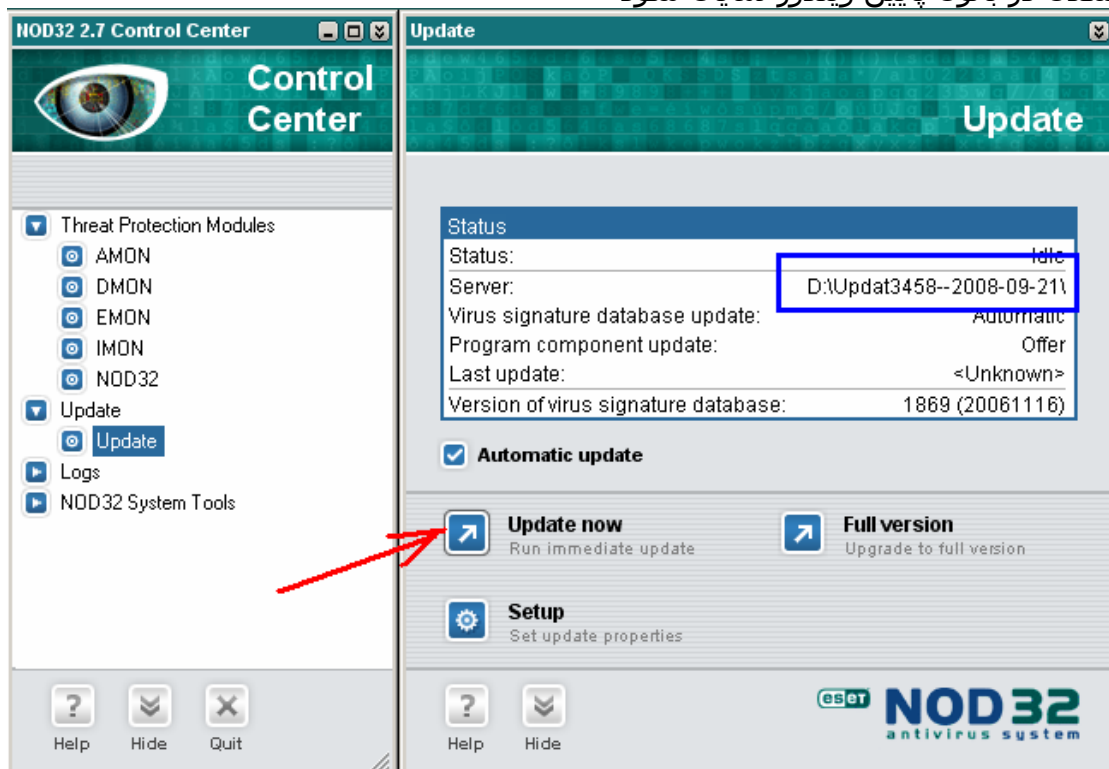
NOD32 2.7 Control Center

Control Center

Threat Protection Modules
AMON
DMON
EMON
IMON
NOD32
Update
Update
Logs
NOD32 System Tools

Help Hide Quit

Update

Update

| Status | |
|---|---|
| Status: | Idle |
| Server: | D:\Updat3458--2008-09-21\ |
| Virus signature database update: | Automatic |
| Program component update: | Offer |
| Last update: | <Unknown> |
| Version of virus signature database: | 1869 (20061116) |

Automatic update

Update now
Run immediate update

Full version
Upgrade to full version

Setup
Set update properties

Help Hide

eset NOD32 antivirus system